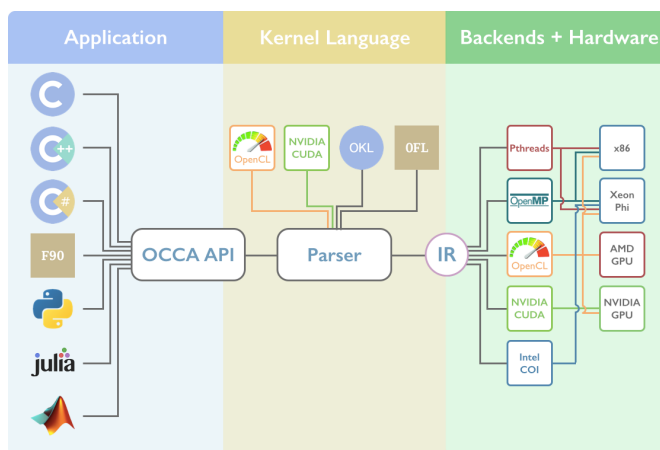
Application

Kernel Language

Backends + Hardware

C

C++

C#

F90

julia

OCCA API

OpenCL

NVIDIA CUDA

OKL

OFL

Parser

IR

Pthreads

OpenMP

OpenCL

NVIDIA CUDA

Intel COI

x86

Xeon Phi

AMD GPU

NVIDIA GPU